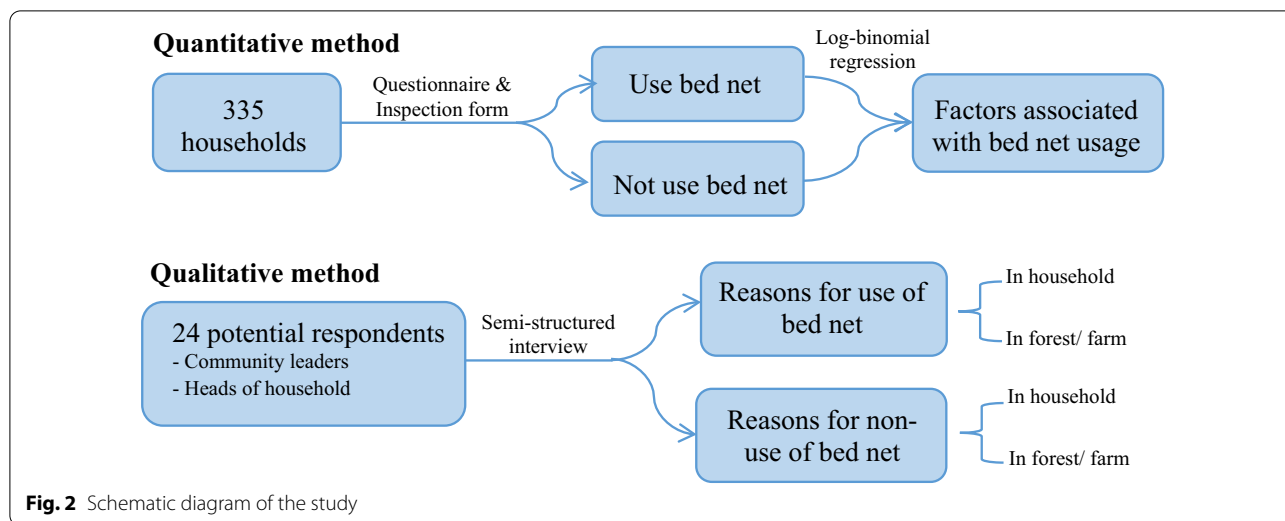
Quantitative method

335 households

Questionnaire & Inspection form

Use bed net

Not use bed net

Log-binomial regression

Factors associated with bed net usage

Qualitative method

24 potential respondents
- Community leaders
- Heads of household

Semi-structured interview

Reasons for use of bed net

In household

In forest/ farm

Reasons for non-use of bed net

In household

In forest/ farm

Fig. 2 Schematic diagram of the study